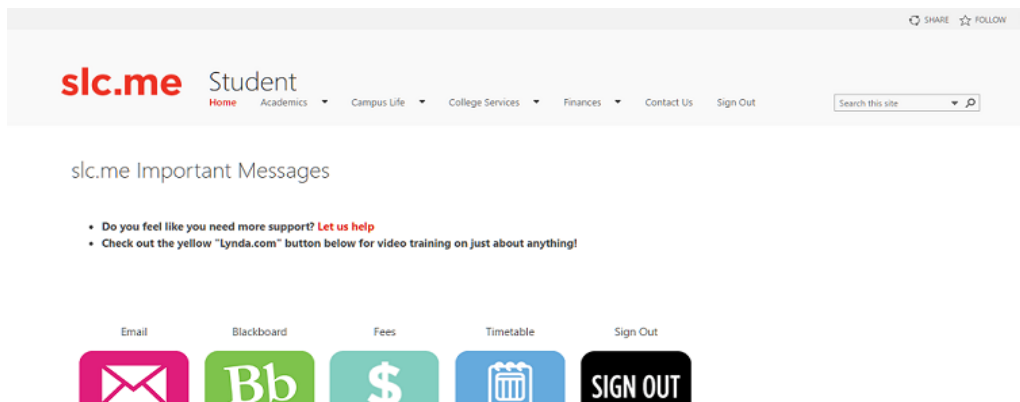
SHARE FOLLOW

slc.me Student

Home Academics Campus Life College Services Finances Contact Us Sign Out

Search this site

slc.me Important Messages

- Do you feel like you need more support? Let us help
- Check out the yellow "Lynda.com" button below for video training on just about anything!

Email Blackboard Fees Timetable Sign Out

Bb $ SIGN OUT